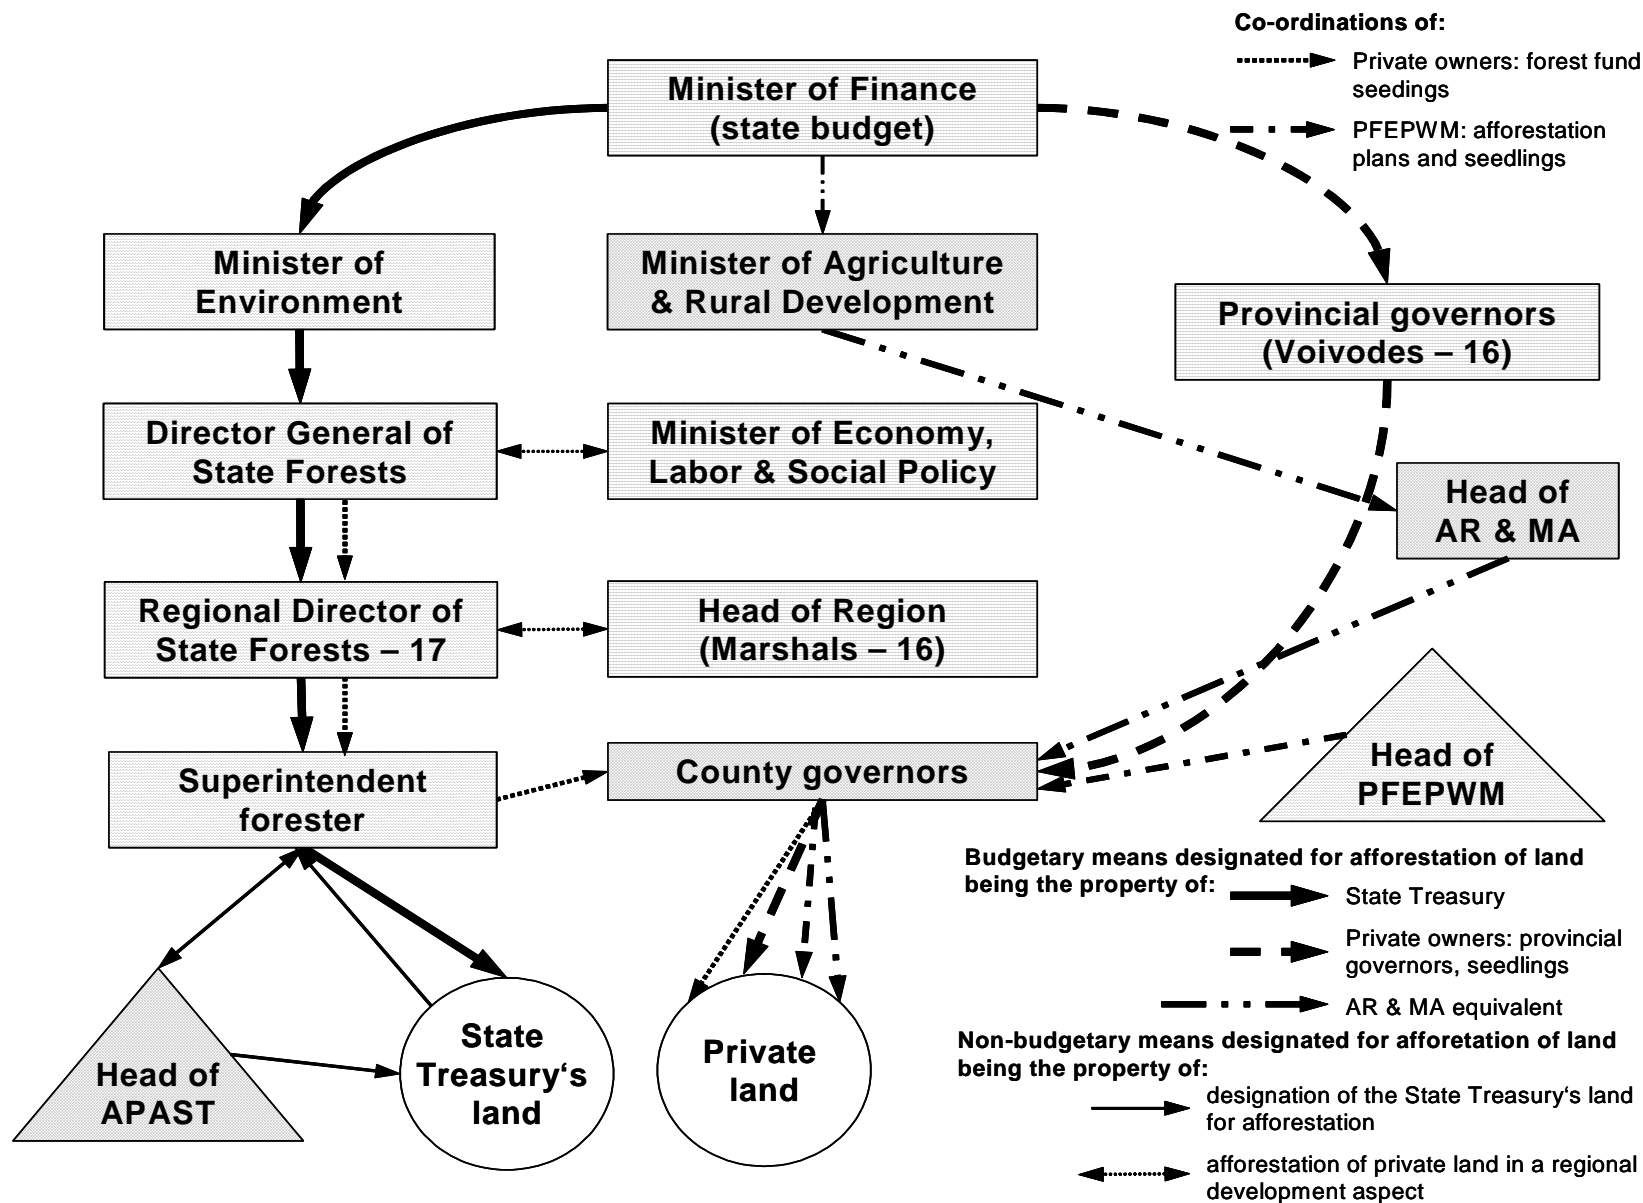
Co-ordinations of:

Private owners: forest fund seedings

PFEPWM: afforestation plans and seedlings

Minister of Finance (state budget)

Minister of Environment

Minister of Agriculture & Rural Development

Provincial governors (Voivodes – 16)

Director General of State Forests

Minister of Economy, Labor & Social Policy

Head of AR & MA

Regional Director of State Forests – 17

Head of Region (Marshals – 16)

Head of PFEPWM

Superintendent forester

County governors

Budgetary means designated for afforestation of land being the property of:

State Treasury

Private owners: provincial governors, seedlings

AR & MA equivalent

Non-budgetary means designated for afforetation of land being the property of:

designation of the State Treasury's land for afforestation

afforestation of private land in a regional development aspect

Head of APAST

State Treasury's land

Private land